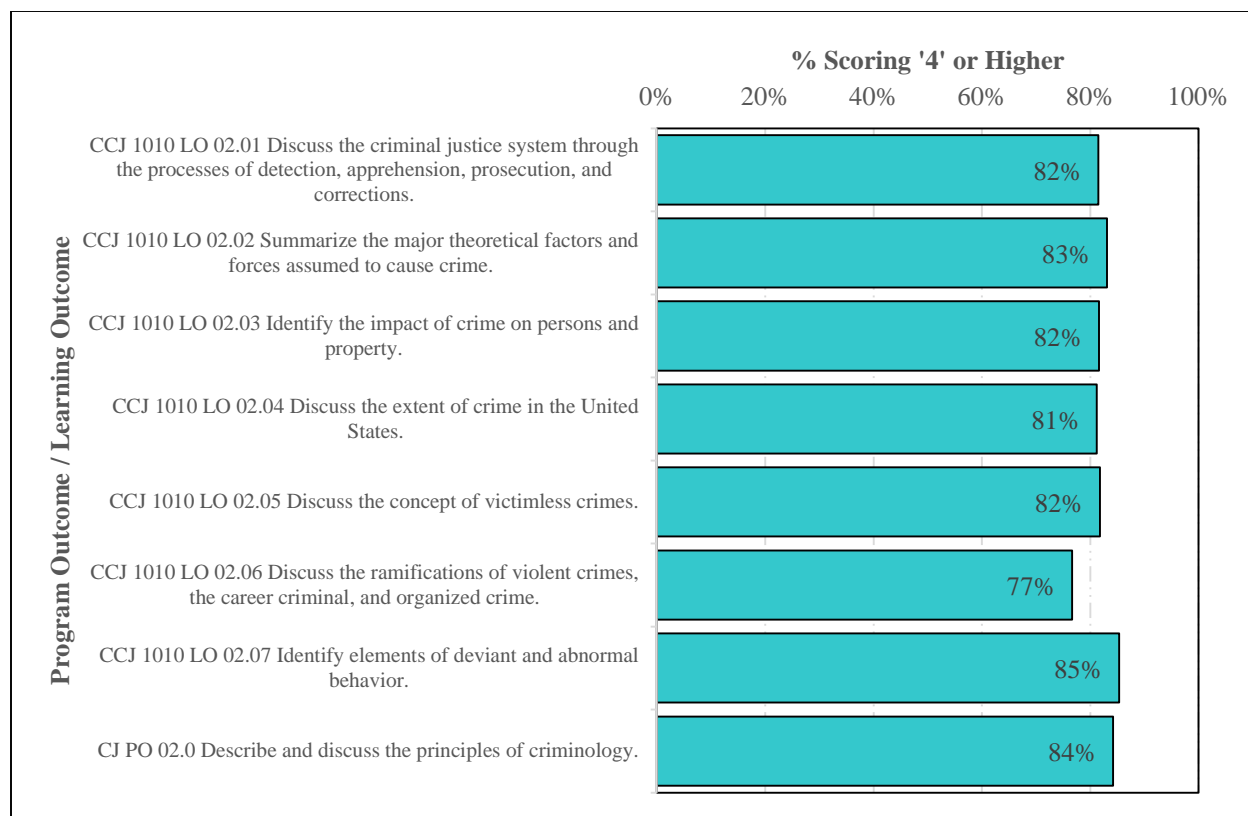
% Scoring '4' or Higher

0% 20% 40% 60% 80% 100%

Program Outcome / Learning Outcome

CCJ 1010 LO 02.01 Discuss the criminal justice system through the processes of detection, apprehension, prosecution, and corrections. 82%

CCJ 1010 LO 02.02 Summarize the major theoretical factors and forces assumed to cause crime. 83%

CCJ 1010 LO 02.03 Identify the impact of crime on persons and property. 82%

CCJ 1010 LO 02.04 Discuss the extent of crime in the United States. 81%

CCJ 1010 LO 02.05 Discuss the concept of victimless crimes. 82%

CCJ 1010 LO 02.06 Discuss the ramifications of violent crimes, the career criminal, and organized crime. 77%

CCJ 1010 LO 02.07 Identify elements of deviant and abnormal behavior. 85%

CJ PO 02.0 Describe and discuss the principles of criminology. 84%